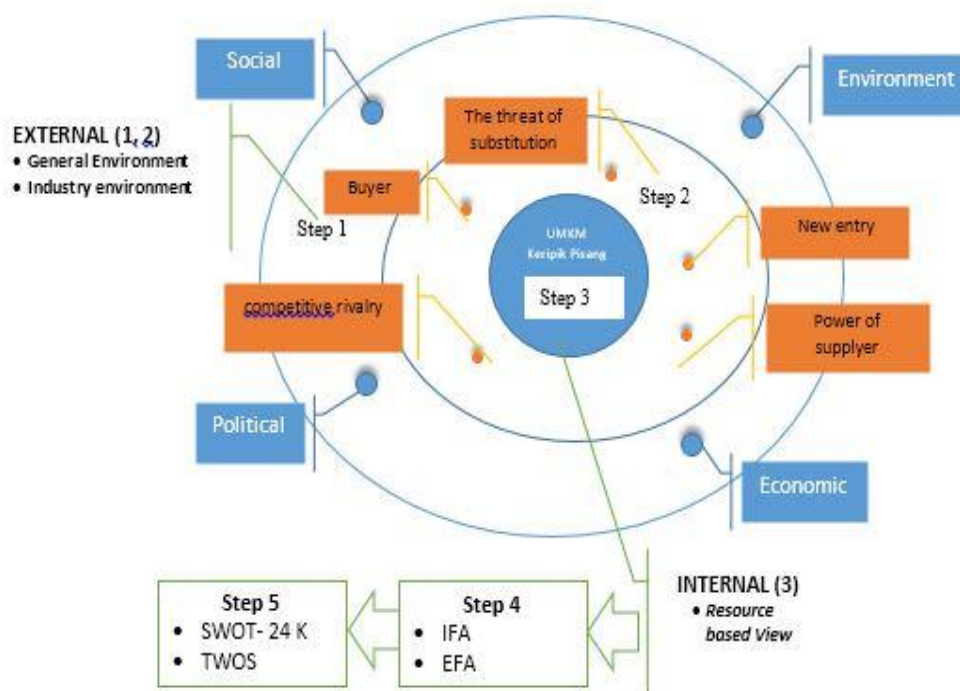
Social

Environment

EXTERNAL (1, 2)
• General Environment
• Industry environment

The threat of substitution

Buyer

Step 1

Step 2

UMKM
Keripik Pisang

Step 3

New entry

competitive rivalry

Power of supplyer

Political

Economic

INTERNAL (3)
• Resource based View

Step 5
• SWOT- 24 K
• TWOS

Step 4
• IFA
• EFA